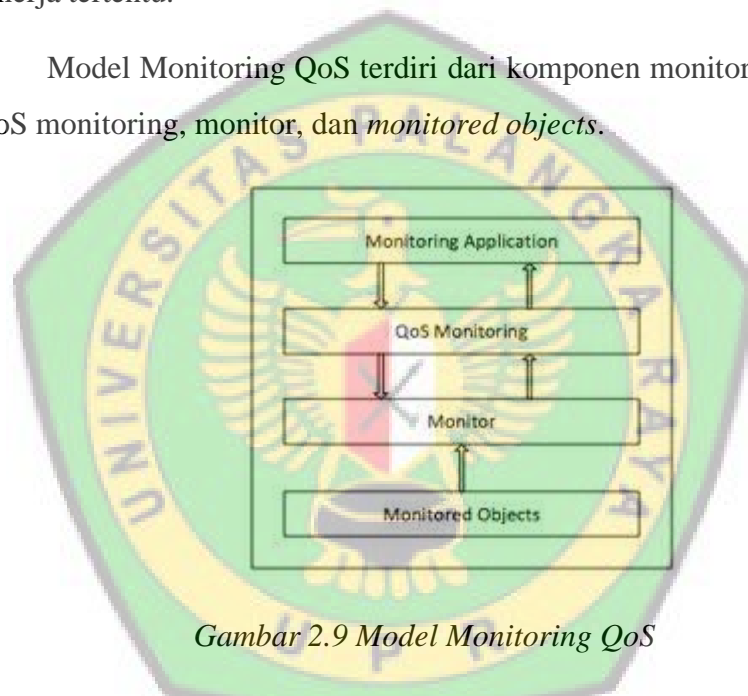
kerja tertentu.

Model Monitoring QoS terdiri dari komponen monitor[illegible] QoS monitoring, monitor, dan *monitored objects*.

Monitoring Application

QoS Monitoring

Monitor

Monitored Objects

*Gambar 2.9 Model Monitoring QoS*

UNIVERSITAS PALANGKARAYA
UPT